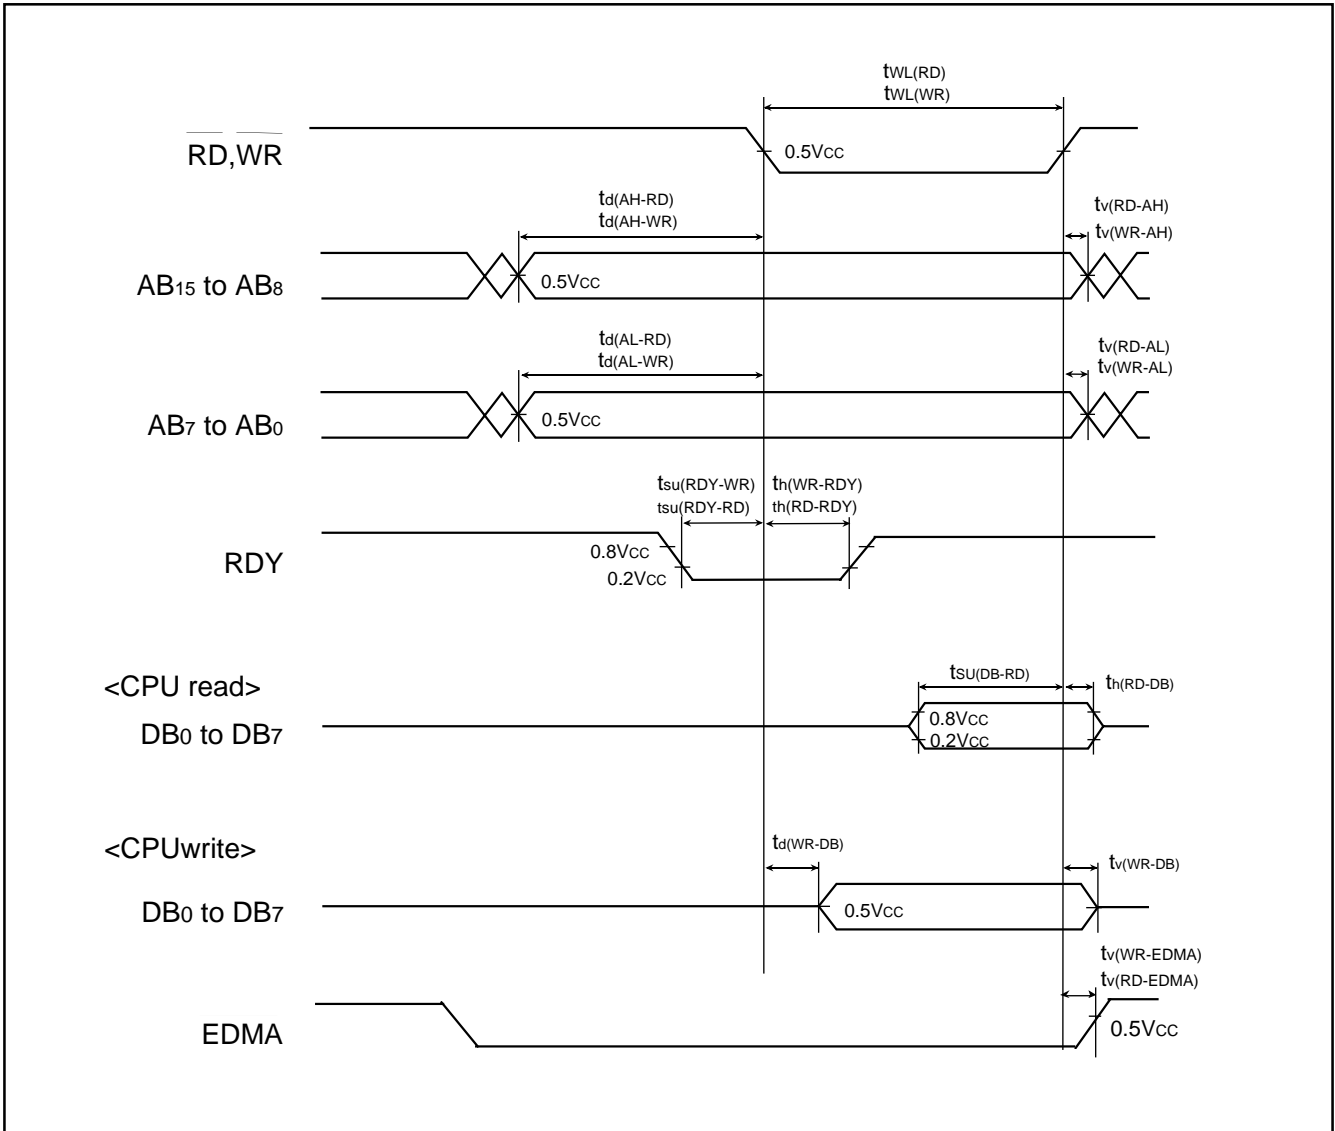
$t_{WL(RD)}$
$t_{WL(WR)}$

$\overline{RD}$,$\overline{WR}$

0.5VCC

$t_{d(AH-RD)}$
$t_{d(AH-WR)}$

$t_{v(RD-AH)}$
$t_{v(WR-AH)}$

AB15 to AB8

0.5VCC

$t_{d(AL-RD)}$
$t_{d(AL-WR)}$

$t_{v(RD-AL)}$
$t_{v(WR-AL)}$

AB7 to AB0

0.5VCC

$t_{su(RDY-WR)}$
$t_{su(RDY-RD)}$

$t_{h(WR-RDY)}$
$t_{h(RD-RDY)}$

RDY

0.8VCC
0.2VCC

<CPU read>

DB0 to DB7

$t_{SU(DB-RD)}$

$t_{h(RD-DB)}$

0.8VCC
0.2VCC

<CPUwrite>

DB0 to DB7

$t_{d(WR-DB)}$

$t_{v(WR-DB)}$

0.5VCC

$t_{v(WR-EDMA)}$
$t_{v(RD-EDMA)}$

EDMA

0.5VCC